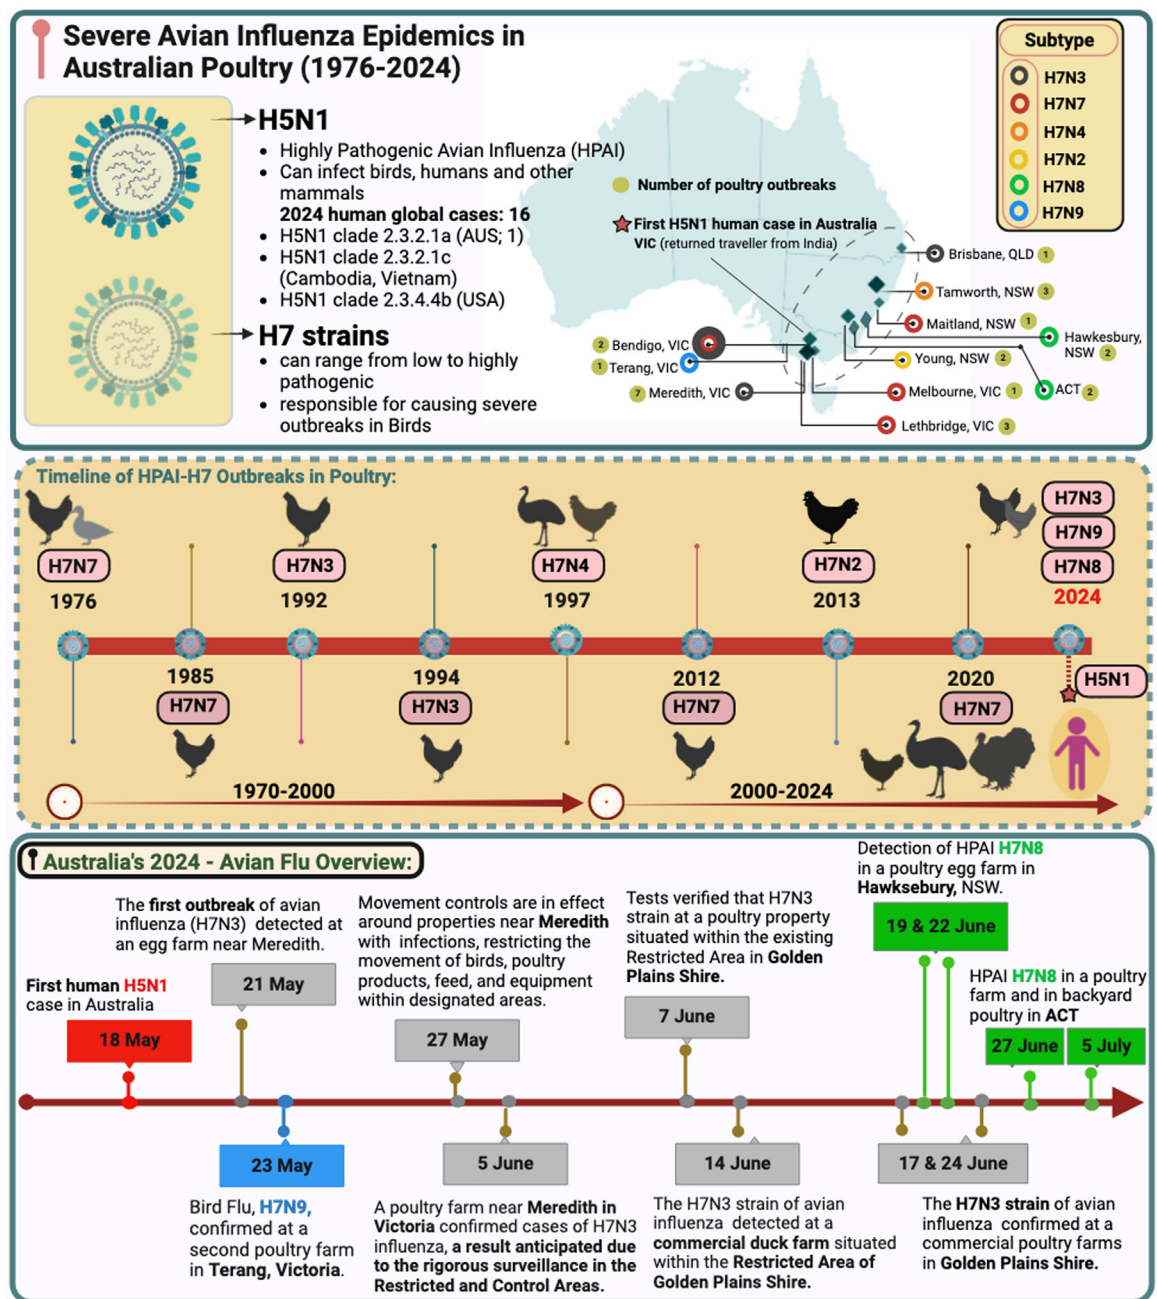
Severe Avian Influenza Epidemics in Australian Poultry (1976-2024)

H5N1
- Highly Pathogenic Avian Influenza (HPAI)
- Can infect birds, humans and other mammals
2024 human global cases: 16
- H5N1 clade 2.3.2.1a (AUS; 1)
- H5N1 clade 2.3.2.1c (Cambodia, Vietnam)
- H5N1 clade 2.3.4.4b (USA)

H7 strains
- can range from low to highly pathogenic
- responsible for causing severe outbreaks in Birds

Number of poultry outbreaks

First H5N1 human case in Australia VIC (returned traveller from India)

Subtype
H7N3
H7N7
H7N4
H7N2
H7N8
H7N9

Brisbane, QLD 1
Tamworth, NSW 3
Maitland, NSW 1
Hawkesbury, NSW 2
Young, NSW 2
ACT 2
Melbourne, VIC 1
Lethbridge, VIC 3
2 Bendigo, VIC
1 Terang, VIC
7 Meredith, VIC

Timeline of HPAI-H7 Outbreaks in Poultry:

H7N7 1976
H7N3 1992
H7N4 1997
H7N2 2013
H7N3 H7N9 H7N8 2024
1985 H7N7
1994 H7N3
2012 H7N7
2020 H7N7
H5N1
1970-2000
2000-2024

Australia's 2024 - Avian Flu Overview:

First human H5N1 case in Australia
18 May

The first outbreak of avian influenza (H7N3) detected at an egg farm near Meredith.
21 May

23 May
Bird Flu, H7N9, confirmed at a second poultry farm in Terang, Victoria.

Movement controls are in effect around properties near Meredith with infections, restricting the movement of birds, poultry products, feed, and equipment within designated areas.
27 May

5 June
A poultry farm near Meredith in Victoria confirmed cases of H7N3 influenza, a result anticipated due to the rigorous surveillance in the Restricted and Control Areas.

Tests verified that H7N3 strain at a poultry property situated within the existing Restricted Area in Golden Plains Shire.
7 June

14 June
The H7N3 strain of avian influenza detected at a commercial duck farm situated within the Restricted Area of Golden Plains Shire.

Detection of HPAI H7N8 in a poultry egg farm in Hawksebury, NSW.
19 & 22 June

17 & 24 June
The H7N3 strain of avian influenza confirmed at a commercial poultry farms in Golden Plains Shire.

HPAI H7N8 in a poultry farm and in backyard poultry in ACT
27 June
5 July